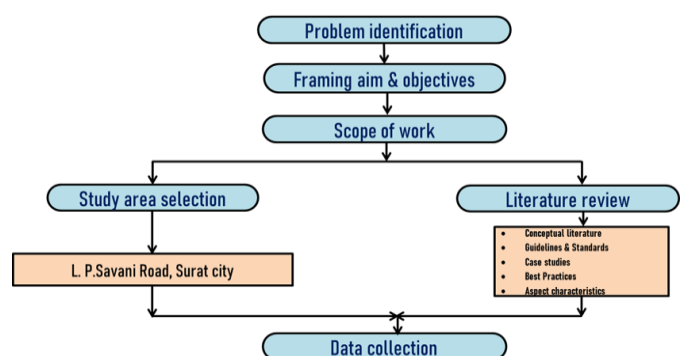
Problem identification

Framing aim & objectives

Scope of work

Study area selection

Literature review

L. P.Savani Road, Surat city

- Conceptual literature
- Guidelines & Standards
- Case studies
- Best Practices
- Aspect characteristics

Data collection